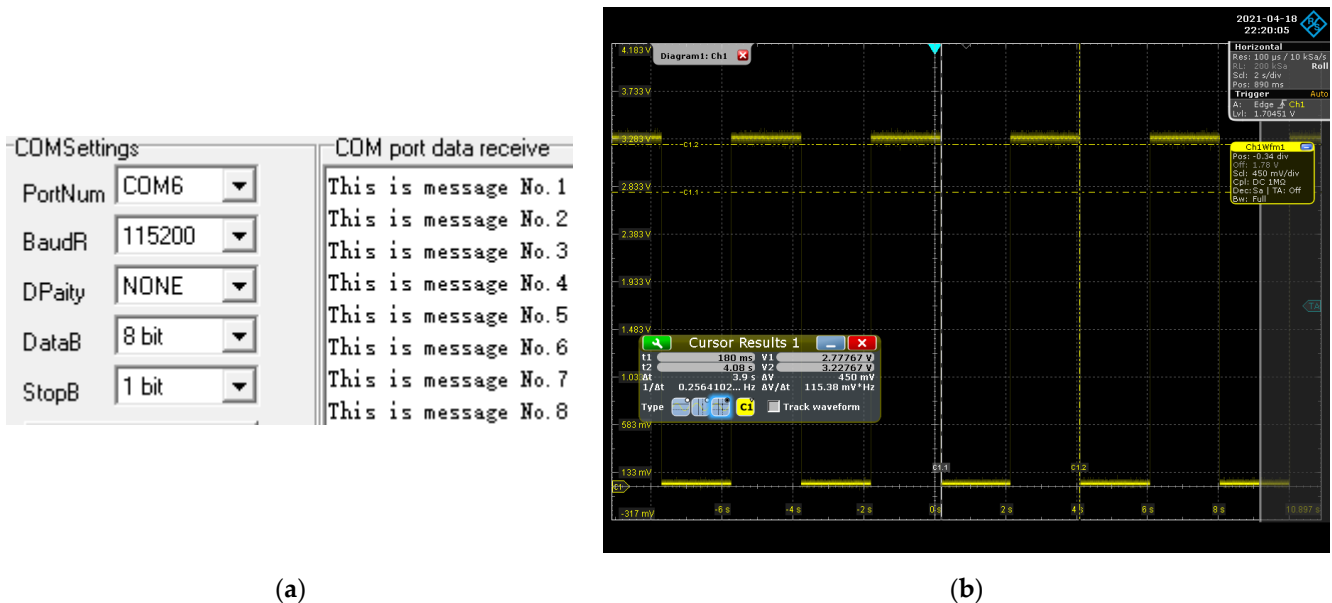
COMSettings

PortNum COM6

BaudR 115200

DPaity NONE

DataB 8 bit

StopB 1 bit

COM port data receive

This is message No.1
This is message No.2
This is message No.3
This is message No.4
This is message No.5
This is message No.6
This is message No.7
This is message No.8

(a)

2021-04-18
22:20:05

Horizontal
Res: 100 µs / 10 kSa/s
RL: 200 kSa Roll
Scl: 2 s/div
Pos: 890 ms
Trigger Auto
A: Edge Ch1
Lvl: 1.70451 V

Diagram1: Ch1

4.183 V
3.733 V
3.283 V
2.833 V
2.383 V
1.933 V
1.483 V
1.033 V
583 mV
133 mV
-317 mV

C1.2
C1.1

Ch1Wfm1
Pos: -0.34 div
Off: 1.78 V
Scl: 450 mV/div
Cpl: DC 1MΩ
Dec:Sa | TA: Off
Bw: Full

Cursor Results 1
t1 180 ms V1 2.77767 V
t2 4.08 s V2 3.22767 V
Δt 3.9 s ΔV 450 mV
1/Δt 0.2564102... Hz ΔV/Δt 115.38 mV*Hz
Type C1 Track waveform

TA

C1

C1.1
C1.2

-6 s -4 s -2 s 0 s 2 s 4 s 6 s 8 s 10.897 s

(b)